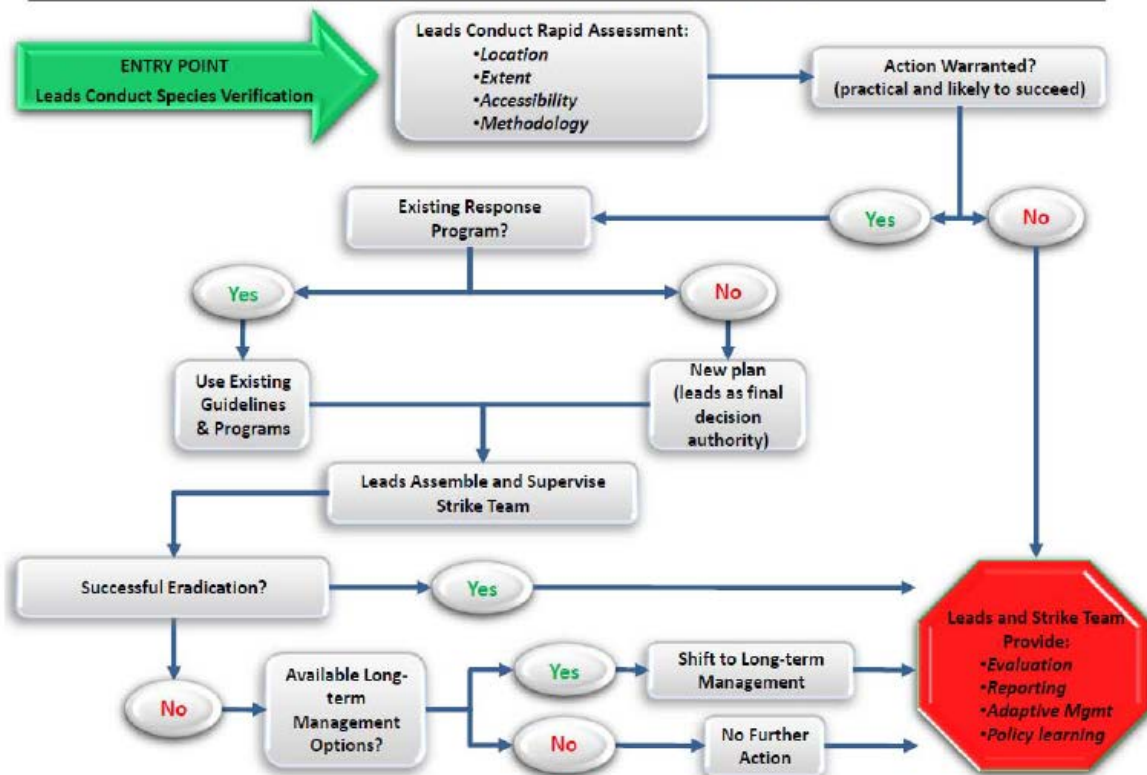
ENTRY POINT
Leads Conduct Species Verification

Leads Conduct Rapid Assessment:
•Location
•Extent
•Accessibility
•Methodology

Action Warranted?
(practical and likely to succeed)

Existing Response Program?

Yes

No

Yes

No

Use Existing Guidelines & Programs

New plan (leads as final decision authority)

Leads Assemble and Supervise Strike Team

Successful Eradication?

Yes

No

Available Long-term Management Options?

Yes

Shift to Long-term Management

No

No Further Action

Leads and Strike Team Provide:
•Evaluation
•Reporting
•Adaptive Mgmt
•Policy learning